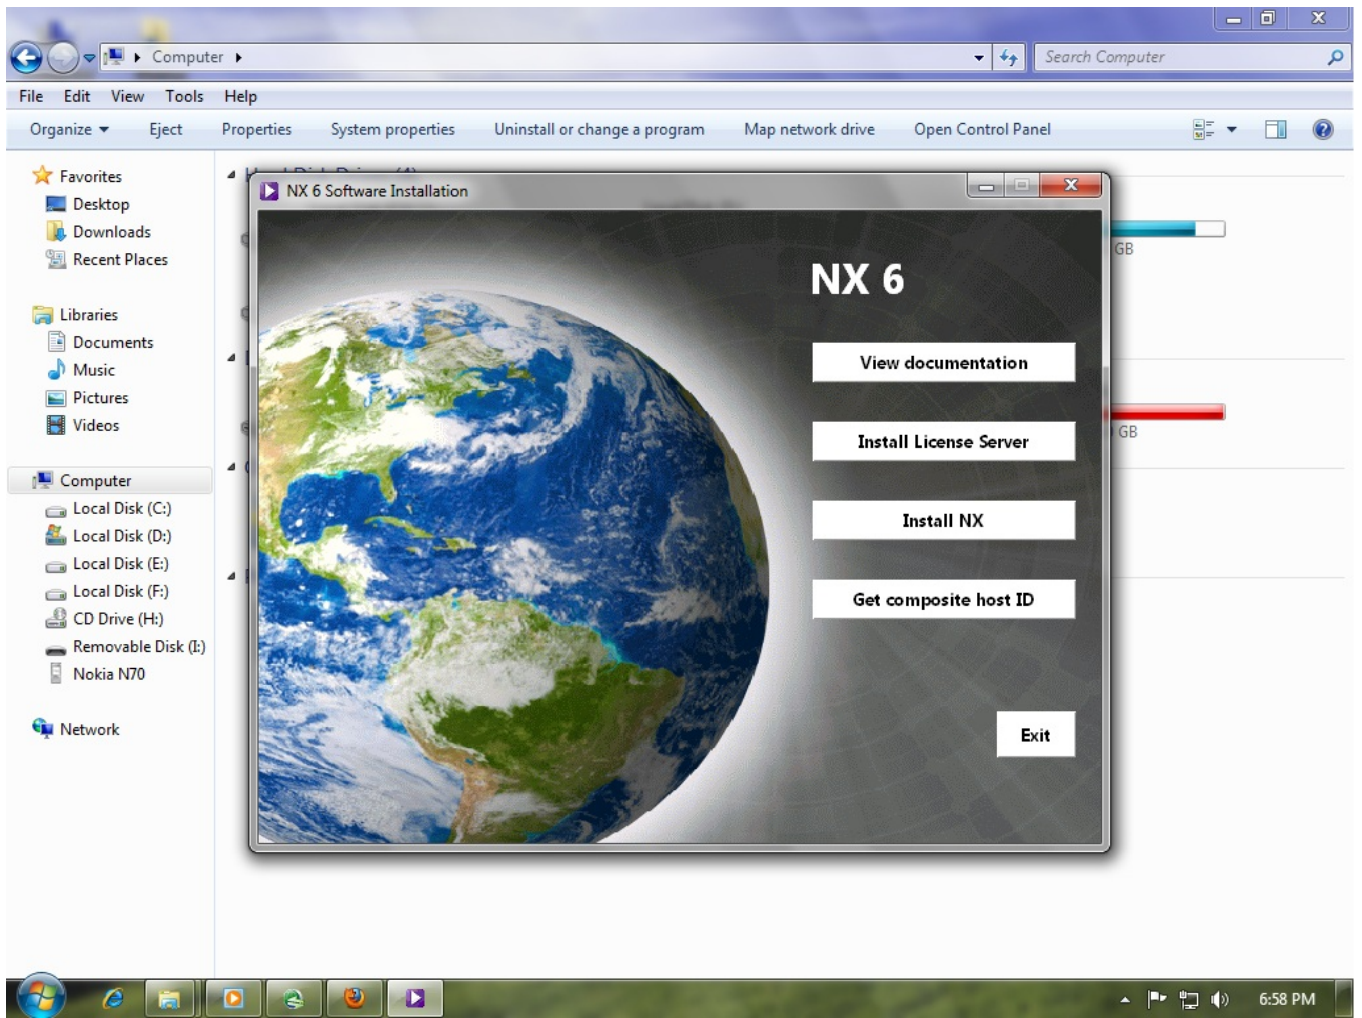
Computer

Search Computer

File Edit View Tools Help

Organize Eject Properties System properties Uninstall or change a program Map network drive Open Control Panel

Favorites
Desktop
Downloads
Recent Places

Libraries
Documents
Music
Pictures
Videos

Computer
Local Disk (C:)
Local Disk (D:)
Local Disk (E:)
Local Disk (F:)
CD Drive (H:)
Removable Disk (I:)
Nokia N70

Network

GB

GB

NX 6 Software Installation

NX 6

View documentation

Install License Server

Install NX

Get composite host ID

Exit

6:58 PM